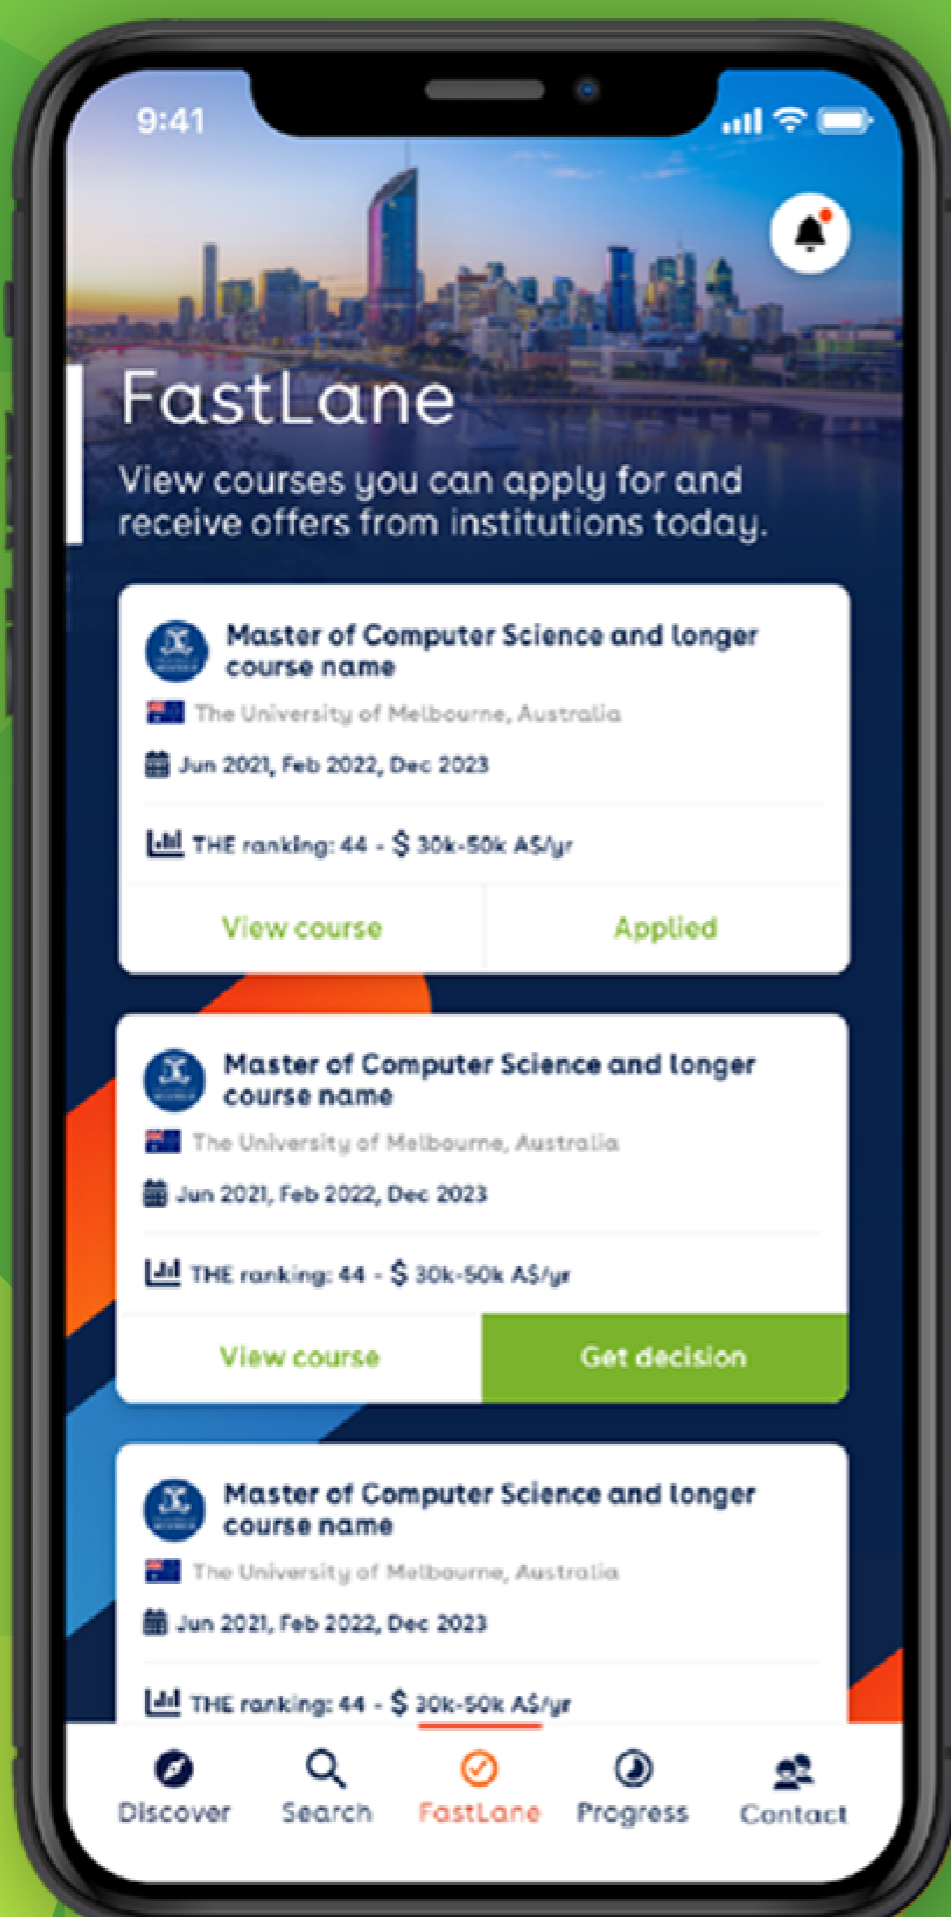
9:41

FastLane

View courses you can apply for and receive offers from institutions today.

Master of Computer Science and longer course name

The University of Melbourne, Australia

Jun 2021, Feb 2022, Dec 2023

THE ranking: 44 - $ 30k-50k A$/yr

View course

Applied

Master of Computer Science and longer course name

The University of Melbourne, Australia

Jun 2021, Feb 2022, Dec 2023

THE ranking: 44 - $ 30k-50k A$/yr

View course

Get decision

Master of Computer Science and longer course name

The University of Melbourne, Australia

Jun 2021, Feb 2022, Dec 2023

THE ranking: 44 - $ 30k-50k A$/yr

Discover

Search

FastLane

Progress

Contact